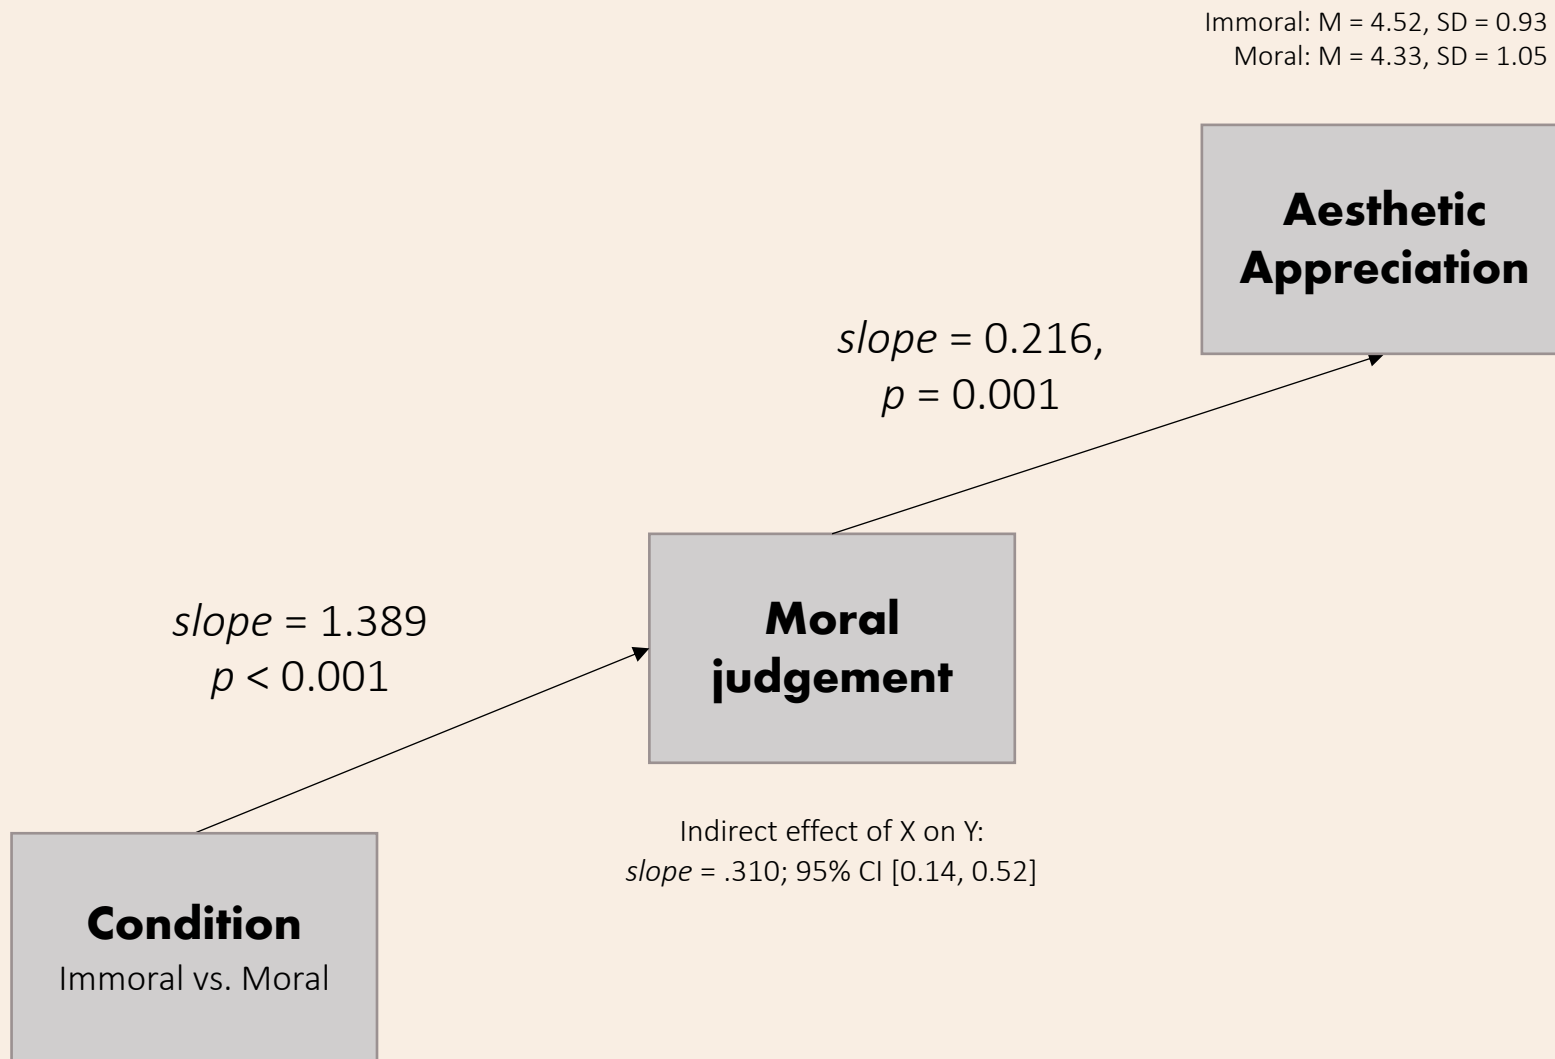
Immoral: M = 4.52, SD = 0.93
Moral: M = 4.33, SD = 1.05

Aesthetic Appreciation

*slope* = 0.216,
*p* = 0.001

*slope* = 1.389
*p* < 0.001

Moral judgement

Indirect effect of X on Y:
*slope* = .310; 95% CI [0.14, 0.52]

Condition
Immoral vs. Moral